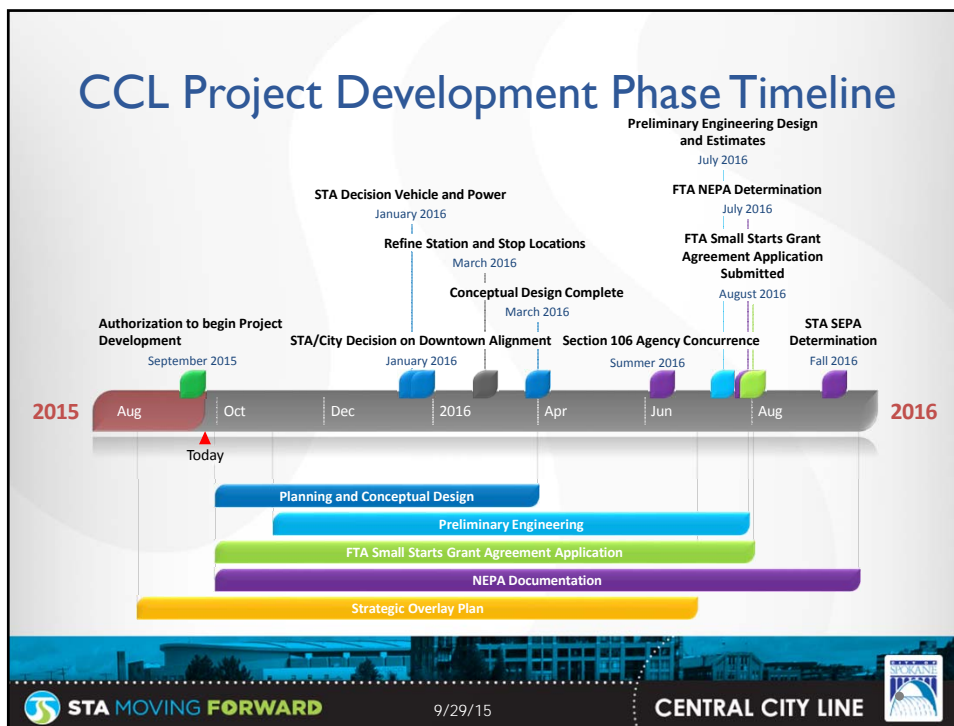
CCL Project Development Phase Timeline

Preliminary Engineering Design and Estimates
July 2016

FTA NEPA Determination
July 2016

STA Decision Vehicle and Power
January 2016

FTA Small Starts Grant Agreement Application Submitted
August 2016

Refine Station and Stop Locations
March 2016

Conceptual Design Complete
March 2016

Authorization to begin Project Development
September 2015

STA/City Decision on Downtown Alignment
January 2016

Section 106 Agency Concurrence
Summer 2016

STA SEPA Determination
Fall 2016

2015 Aug Oct Dec 2016 Apr Jun Aug 2016

Today

Planning and Conceptual Design

Preliminary Engineering

FTA Small Starts Grant Agreement Application

NEPA Documentation

Strategic Overlay Plan

STA MOVING FORWARD 9/29/15 CENTRAL CITY LINE

SPOKANE